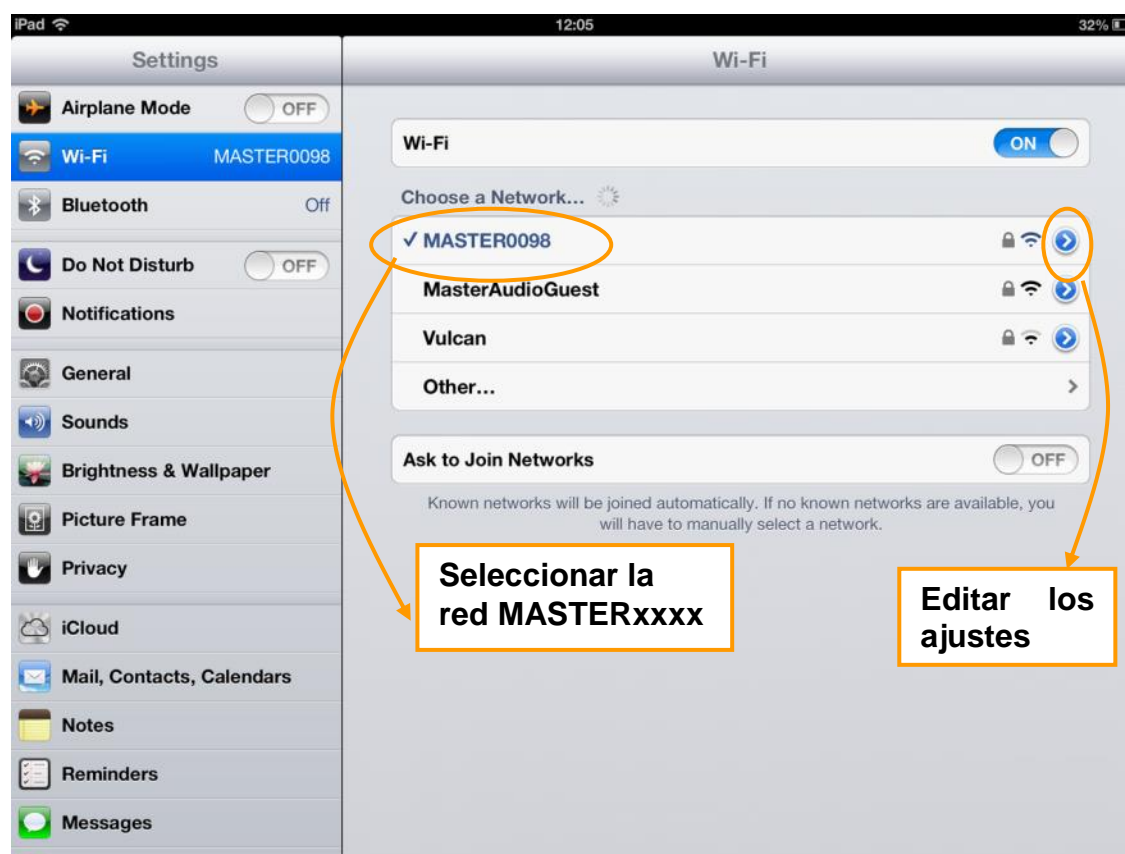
iPad 12:05 32%

Settings

Airplane Mode OFF
Wi-Fi MASTER0098
Bluetooth Off
Do Not Disturb OFF
Notifications
General
Sounds
Brightness & Wallpaper
Picture Frame
Privacy
iCloud
Mail, Contacts, Calendars
Notes
Reminders
Messages

Wi-Fi

Wi-Fi ON

Choose a Network...

✓ MASTER0098
MasterAudioGuest
Vulcan
Other...

Ask to Join Networks OFF

Known networks will be joined automatically. If no known networks are available, you will have to manually select a network.

Seleccionar la red MASTERxxxx

Editar los ajustes